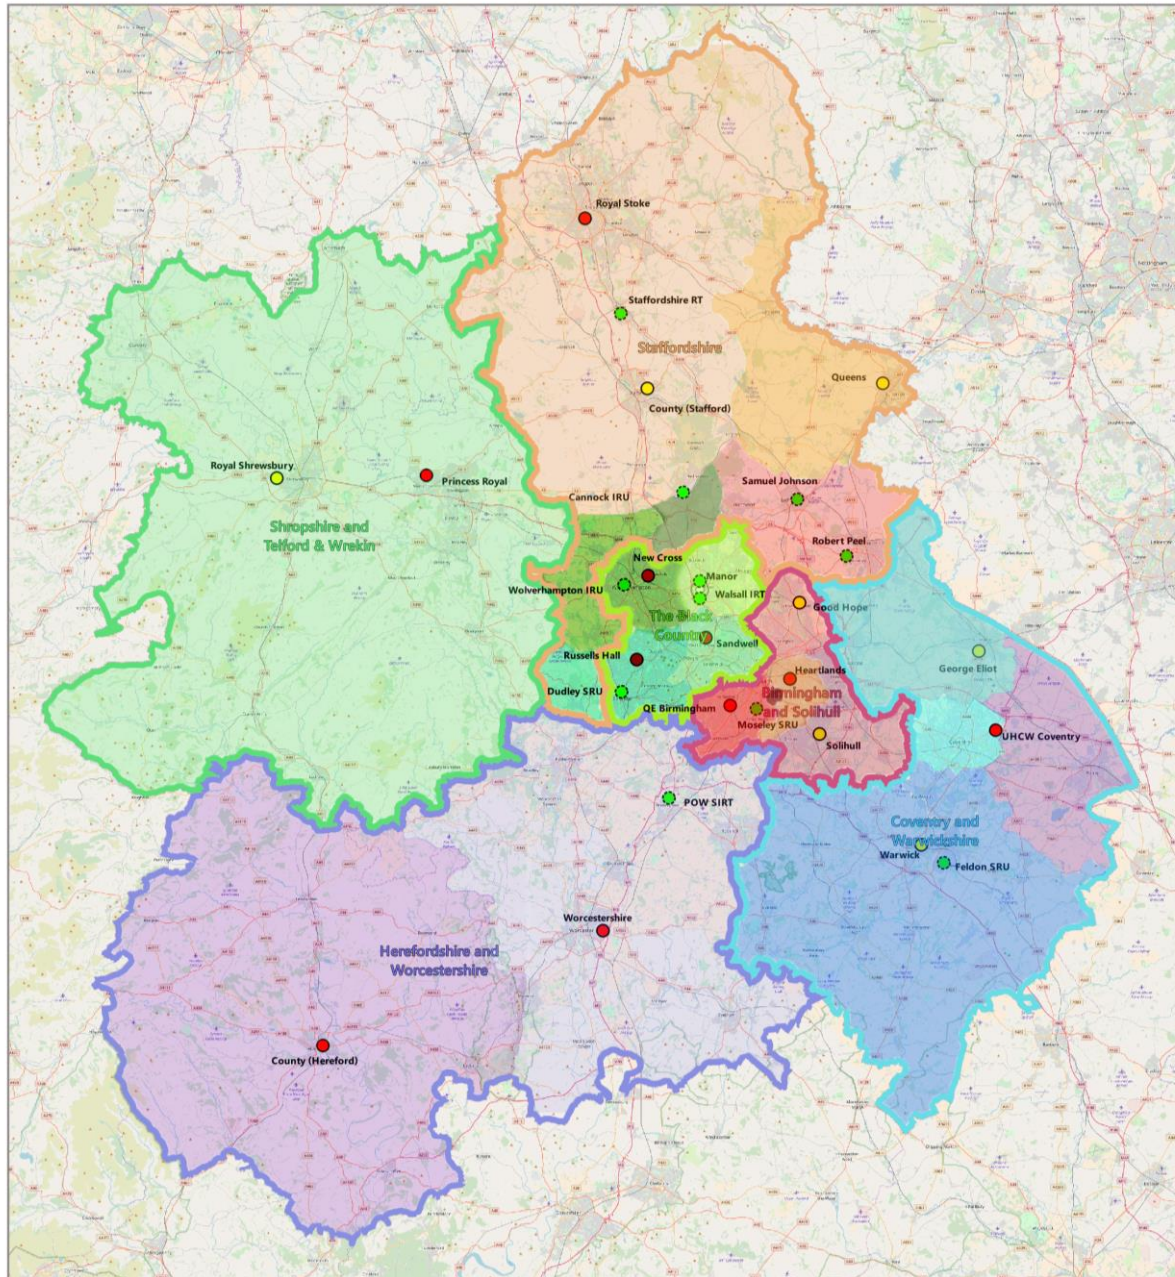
Royal Stoke
Staffordshire RT
Staffordshire
Queens
County (Stafford)
Royal Shrewsbury
Princess Royal
Shropshire and Telford & Wrekin
Cannock IRU
Samuel Johnson
Robert Peel
New Cross
Manor
Walsall IRT
Wolverhampton IRU
The Black Country
Sandwell
Good Hope
Russells Hall
Heartlands
George Eliot
Dudley SRU
QE Birmingham
Birmingham and Solihull
Moseley SRU
Solihull
UHCW Coventry
POW SIRT
Coventry and Warwickshire
Warwick
Feldon SRU
Worcestershire
Herefordshire and Worcestershire
County (Hereford)